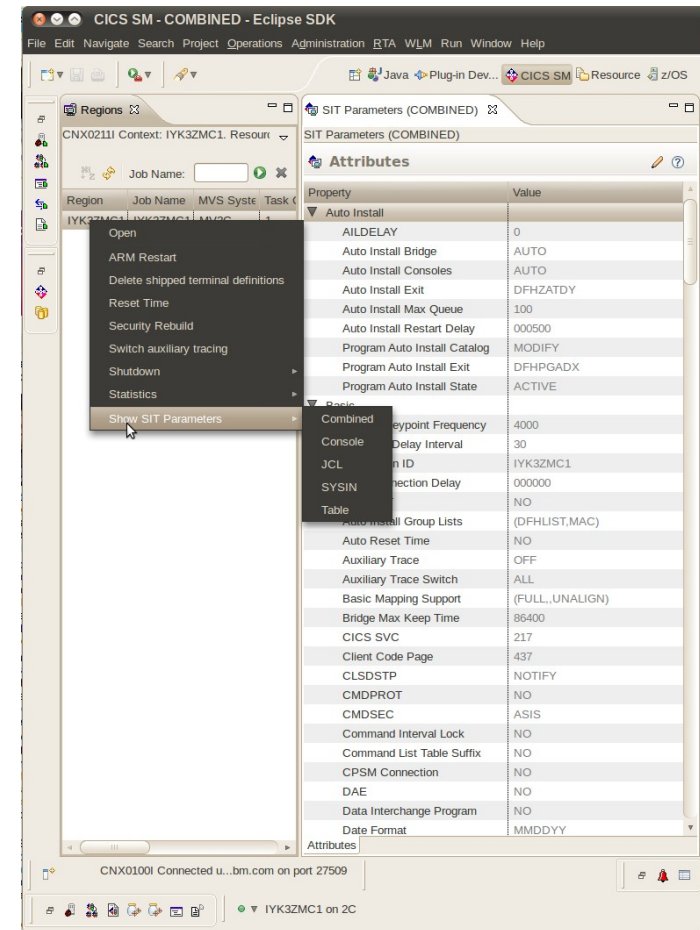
CICS SM - COMBINED - Eclipse SDK

File Edit Navigate Search Project Operations Administration RTA WLM Run Window Help

Java Plug-in Dev... CICS SM Resource z/OS

Regions

CNX0211I Context: IYK3ZMC1. Resour

Job Name:

| Region | Job Name | MVS Syste | Task |
|---|---|---|---|
| IYK3ZMC1 | IYK3ZMC1 | MV2C | 1 |

Open
ARM Restart
Delete shipped terminal definitions
Reset Time
Security Rebuild
Switch auxiliary tracing
Shutdown
Statistics
Show SIT Parameters

Combined
Console
JCL
SYSIN
Table

SIT Parameters (COMBINED)

SIT Parameters (COMBINED)

Attributes

| Property | Value |
|---|---|
| Auto Install | |
| AILDELAY | 0 |
| Auto Install Bridge | AUTO |
| Auto Install Consoles | AUTO |
| Auto Install Exit | DFHZATDY |
| Auto Install Max Queue | 100 |
| Auto Install Restart Delay | 000500 |
| Program Auto Install Catalog | MODIFY |
| Program Auto Install Exit | DFHPGADX |
| Program Auto Install State | ACTIVE |
| Basic | |
| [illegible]eypoint Frequency | 4000 |
| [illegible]Delay Interval | 30 |
| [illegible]n ID | IYK3ZMC1 |
| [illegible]nection Delay | 000000 |
| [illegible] | NO |
| Auto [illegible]ll Group Lists | (DFHLIST,MAC) |
| Auto Reset Time | NO |
| Auxiliary Trace | OFF |
| Auxiliary Trace Switch | ALL |
| Basic Mapping Support | (FULL,,UNALIGN) |
| Bridge Max Keep Time | 86400 |
| CICS SVC | 217 |
| Client Code Page | 437 |
| CLSDSTP | NOTIFY |
| CMDPROT | NO |
| CMDSEC | ASIS |
| Command Interval Lock | NO |
| Command List Table Suffix | NO |
| CPSM Connection | NO |
| DAE | NO |
| Data Interchange Program | NO |
| Date Format | MMDDYY |

Attributes

CNX0100I Connected u...bm.com on port 27509

IYK3ZMC1 on 2C